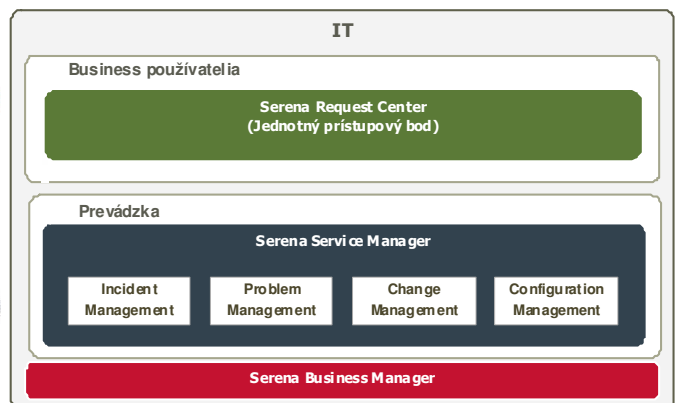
IT

Business používatelia

Serena Request Center
(Jednotný prístupový bod)

Prevádzka

Serena Service Manager

Incident Management

Problem Management

Change Management

Configuration Management

Serena Business Manager